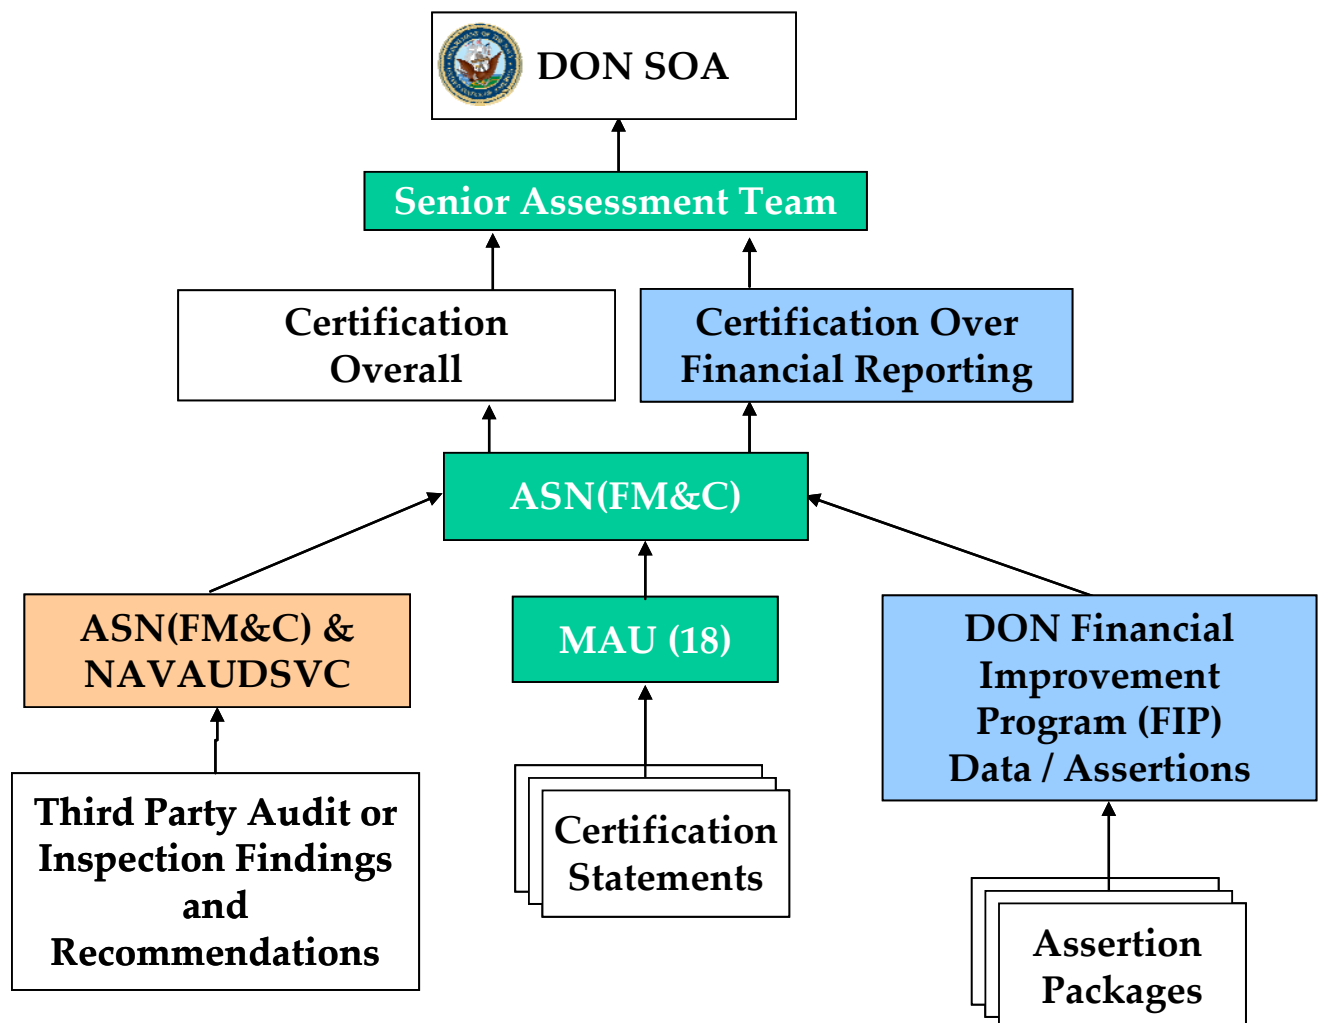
DON SOA

Senior Assessment Team

Certification Overall

Certification Over Financial Reporting

ASN(FM&C)

ASN(FM&C) & NAVAUDSVC

MAU (18)

DON Financial Improvement Program (FIP) Data / Assertions

Third Party Audit or Inspection Findings and Recommendations

Certification Statements

Assertion Packages